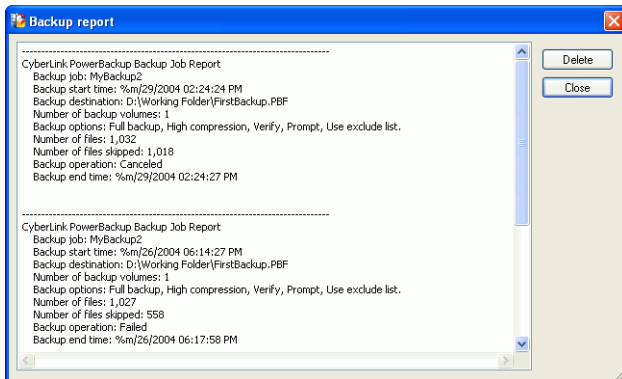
Backup report

Delete
Close

------------------------------------------------------------------------
CyberLink PowerBackup Backup Job Report
Backup job: MyBackup2
Backup start time: %m/29/2004 02:24:24 PM
Backup destination: D:\Working Folder\FirstBackup.PBF
Number of backup volumes: 1
Backup options: Full backup, High compression, Verify, Prompt, Use exclude list.
Number of files: 1,032
Number of files skipped: 1,018
Backup operation: Canceled
Backup end time: %m/29/2004 02:24:27 PM

------------------------------------------------------------------------
CyberLink PowerBackup Backup Job Report
Backup job: MyBackup2
Backup start time: %m/26/2004 06:14:27 PM
Backup destination: D:\Working Folder\FirstBackup.PBF
Number of backup volumes: 1
Backup options: Full backup, High compression, Verify, Prompt, Use exclude list.
Number of files: 1,027
Number of files skipped: 558
Backup operation: Failed
Backup end time: %m/26/2004 06:17:58 PM